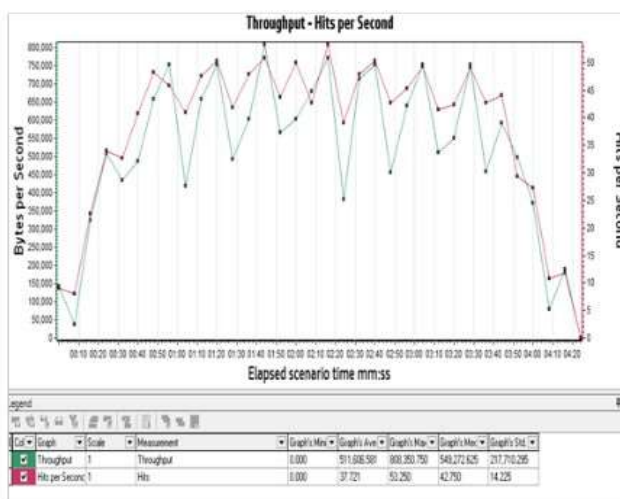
Throughput - Hits per Second

Bytes per Second

800,000
750,000
700,000
650,000
600,000
550,000
500,000
450,000
400,000
350,000
300,000
250,000
200,000
150,000
100,000
50,000
0

Hits per Second

50
45
40
35
30
25
20
15
10
5
0

00:10 00:20 00:30 00:40 00:50 01:00 01:10 01:20 01:30 01:40 01:50 02:00 02:10 02:20 02:30 02:40 02:50 03:00 03:10 03:20 03:30 03:40 03:50 04:00 04:10 04:20

Elapsed scenario time mm:ss

Legend

| Col | Graph | Scale | Measurement | Graph's Min | Graph's Ave | Graph's Max | Graph's Med | Graph's Std. |
|---|---|---|---|---|---|---|---|---|
| ☑ | Throughput | 1 | Throughput | 0.000 | 511,606.581 | 808,350.750 | 549,272.625 | 217,710.295 |
| ☑ | Hits per Second | 1 | Hits | 0.000 | 37.721 | 53.250 | 42.750 | 14.225 |